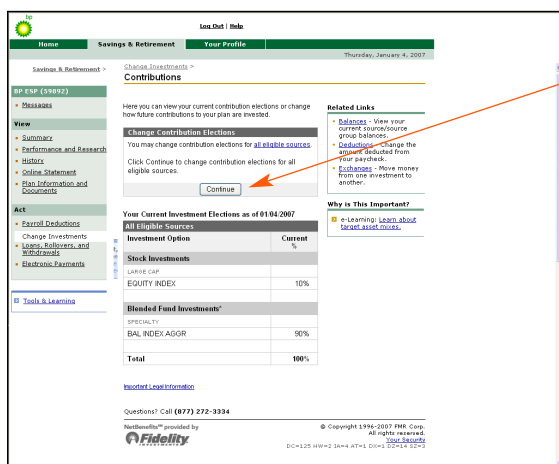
bp

Log Out | Help

Home | Savings & Retirement | Your Profile

Thursday, January 4, 2007

Savings & Retirement >

BP ESP (59892)
Messages

View
Summary
Performance and Research
History
Online Statement
Plan Information and Documents

Act
Payroll Deductions
Change Investments
Loans, Rollovers, and Withdrawals
Electronic Payments

Tools & Learning

Change Investments >
Contributions

Here you can view your current contribution elections or change how future contributions to your plan are invested.

Change Contribution Elections
You may change contribution elections for all eligible sources.

Click Continue to change contribution elections for all eligible sources.

Continue

Your Current Investment Elections as of 01/04/2007

All Eligible Sources

| Investment Option | Current % |
|---|---|
| Stock Investments | |
| LARGE CAP | |
| EQUITY INDEX | 10% |
| Blended Fund Investments* | |
| SPECIALTY | |
| BAL INDEX AGGR | 90% |
| Total | 100% |

Important Legal Information

Questions? Call (877) 272-3334

NetBenefits℠ provided by Fidelity INVESTMENTS

© Copyright 1996-2007 FMR Corp. All rights reserved.
Your Security
DC=125 HW=2 IA=4 AT=1 DX=1 DZ=14 SZ=3

Related Links
Balances - View your current source/source group balances.
Deductions - Change the amount deducted from your paycheck.
Exchanges - Move money from one investment to another.

Why is This Important?
e-Learning: Learn about target asset mixes.